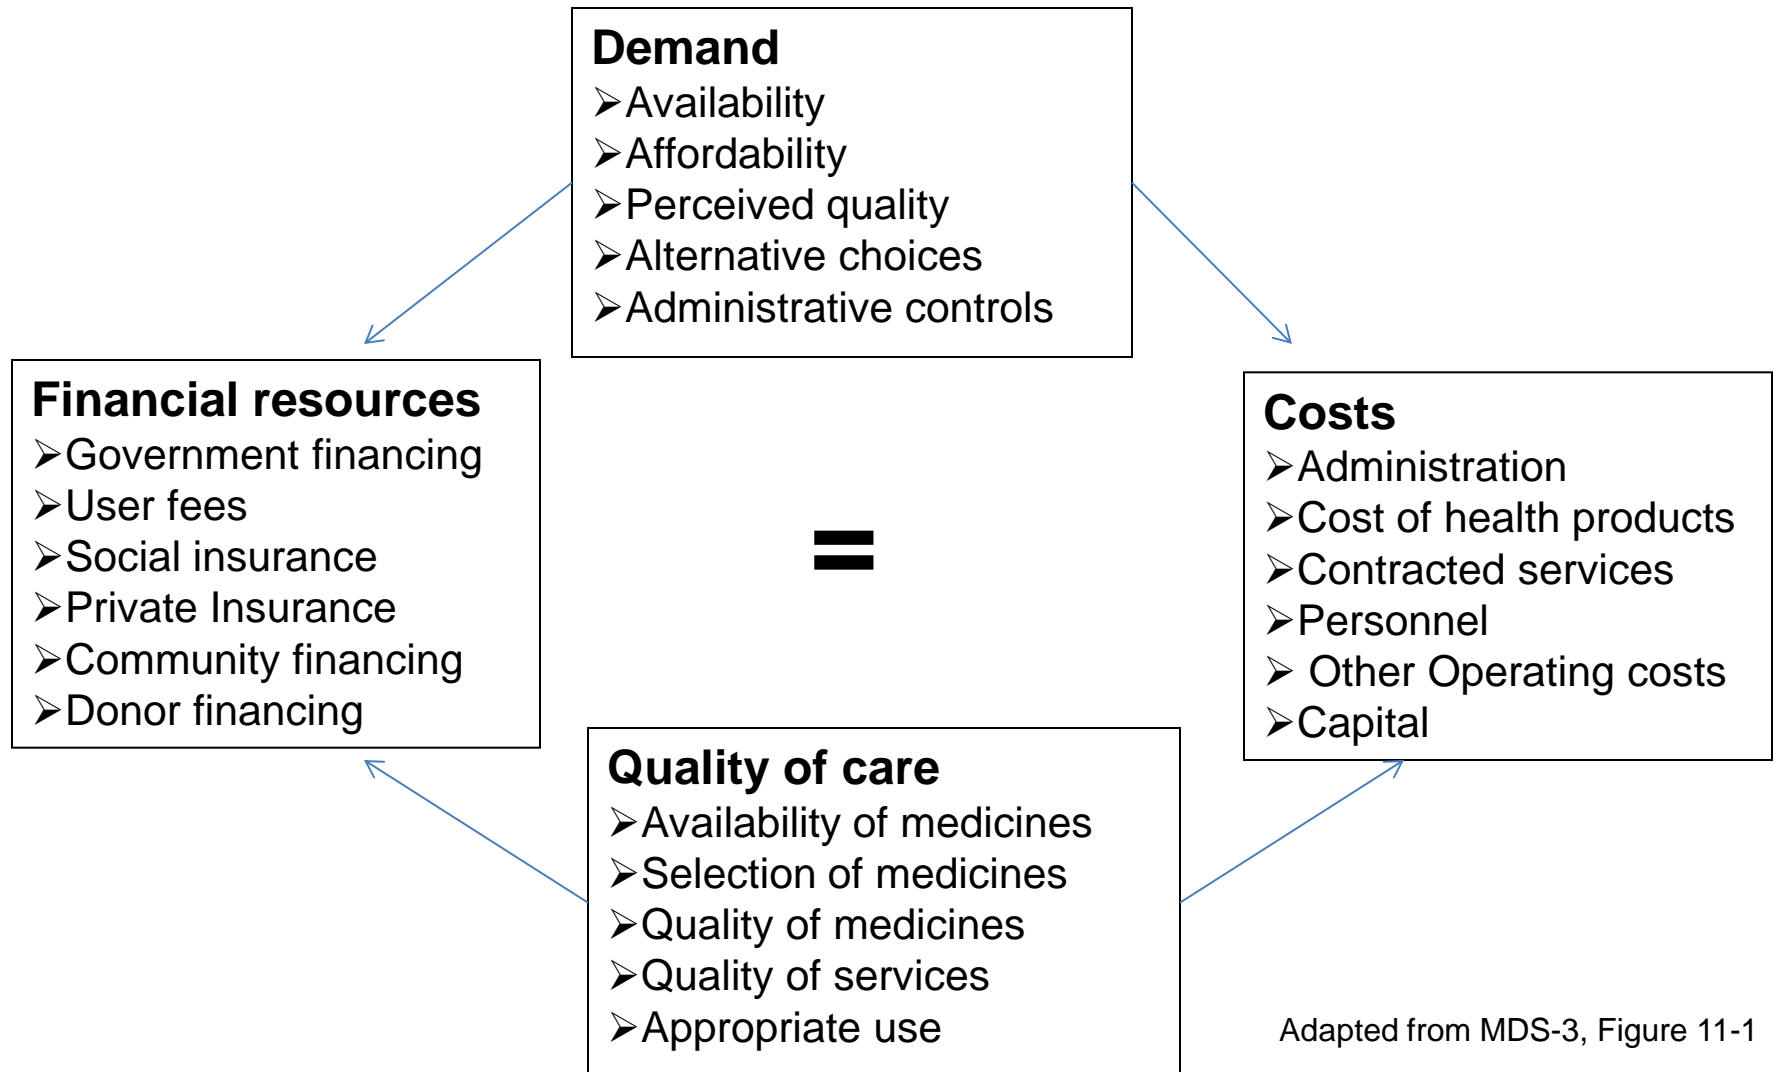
Demand
➢Availability
➢Affordability
➢Perceived quality
➢Alternative choices
➢Administrative controls

Financial resources
➢Government financing
➢User fees
➢Social insurance
➢Private Insurance
➢Community financing
➢Donor financing

=

Costs
➢Administration
➢Cost of health products
➢Contracted services
➢Personnel
➢ Other Operating costs
➢Capital

Quality of care
➢Availability of medicines
➢Selection of medicines
➢Quality of medicines
➢Quality of services
➢Appropriate use

Adapted from MDS-3, Figure 11-1